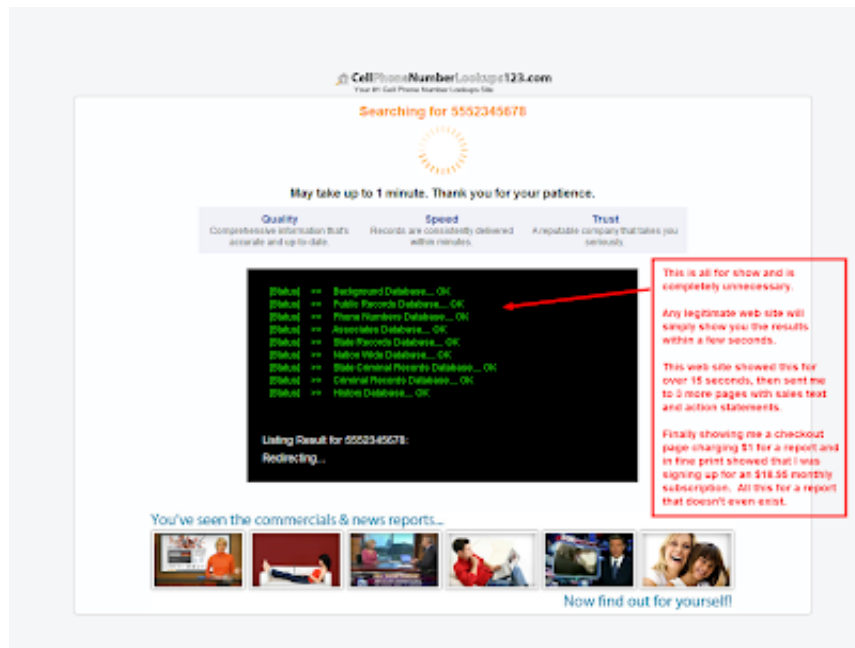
CellPhoneNumberLookups123.com
Your #1 Cell Phone Numbers Lookups Site

Searching for 5552345678

May take up to 1 minute. Thank you for your patience.

Quality
Comprehensive information that's accurate and up-to-date.

Speed
Records are consistently delivered within minutes.

Trust
A reputable company that takes you seriously.

[Status] >> Background Database.... OK
[Status] >> Public Records Database.... OK
[Status] >> Phone Numbers Database.... OK
[Status] >> Associates Database.... OK
[Status] >> State Records Database.... OK
[Status] >> Nation Wide Database.... OK
[Status] >> State Criminal Records Database.... OK
[Status] >> Criminal Records Database.... OK
[Status] >> Nation Database.... OK

Listing Result for 5552345678:
Redirecting...

This is all for show and is completely unnecessary.

Any legitimate web site will simply show you the results within a few seconds.

This web site showed this for over 15 seconds, then sent me to 3 more pages with sales text and action statements.

Finally showing me a checkout page charging $1 for a report and in fine print showed that I was signing up for an $18.95 monthly subscription. All this for a report that doesn't even exist.

You've seen the commercials & news reports...

Now find out for yourself!